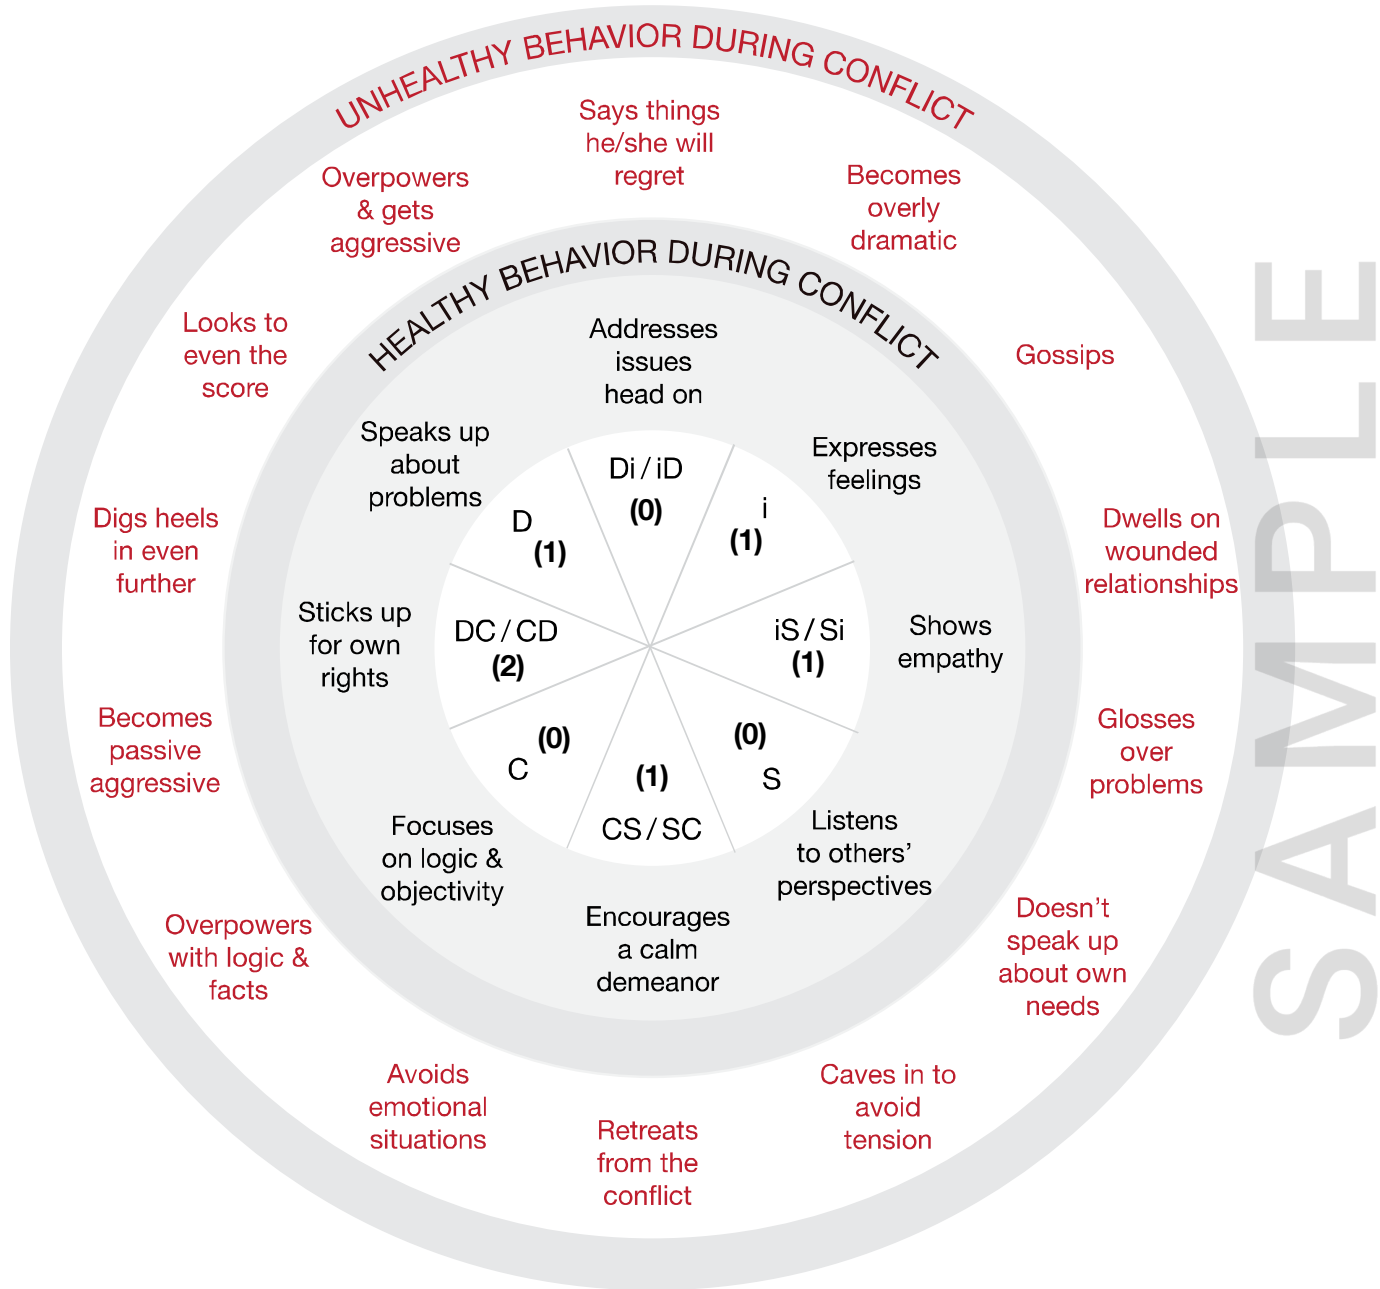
UNHEALTHY BEHAVIOR DURING CONFLICT

Says things he/she will regret

Becomes overly dramatic

Gossips

Dwells on wounded relationships

Glosses over problems

Doesn't speak up about own needs

Caves in to avoid tension

Retreats from the conflict

Avoids emotional situations

Overpowers with logic & facts

Becomes passive aggressive

Digs heels in even further

Looks to even the score

Overpowers & gets aggressive

HEALTHY BEHAVIOR DURING CONFLICT

Addresses issues head on

Expresses feelings

Shows empathy

Listens to others' perspectives

Encourages a calm demeanor

Focuses on logic & objectivity

Sticks up for own rights

Speaks up about problems

Di / iD
(0)

i
(1)

iS / Si
(1)

(0)
S

(1)
CS / SC

(0)
C

DC / CD
(2)

D
(1)

SAMPLE